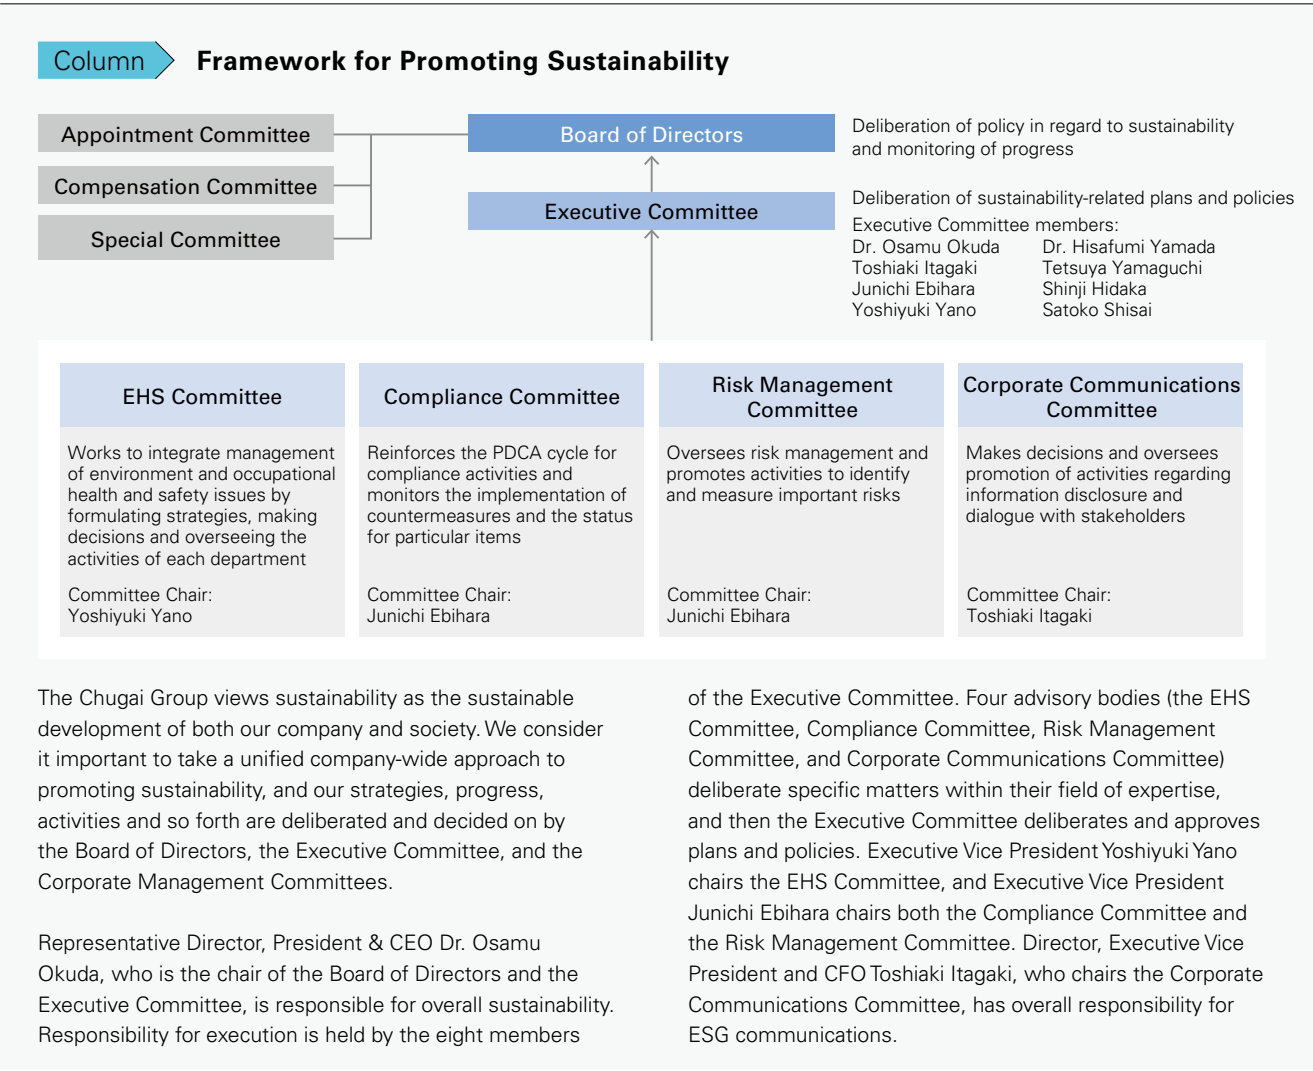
Column Framework for Promoting Sustainability

Appointment Committee

Compensation Committee

Special Committee

Board of Directors

Deliberation of policy in regard to sustainability and monitoring of progress

Executive Committee

Deliberation of sustainability-related plans and policies

Executive Committee members:
Dr. Osamu Okuda
Toshiaki Itagaki
Junichi Ebihara
Yoshiyuki Yano
Dr. Hisafumi Yamada
Tetsuya Yamaguchi
Shinji Hidaka
Satoko Shisai

EHS Committee

Works to integrate management of environment and occupational health and safety issues by formulating strategies, making decisions and overseeing the activities of each department

Committee Chair:
Yoshiyuki Yano

Compliance Committee

Reinforces the PDCA cycle for compliance activities and monitors the implementation of countermeasures and the status for particular items

Committee Chair:
Junichi Ebihara

Risk Management Committee

Oversees risk management and promotes activities to identify and measure important risks

Committee Chair:
Junichi Ebihara

Corporate Communications Committee

Makes decisions and oversees promotion of activities regarding information disclosure and dialogue with stakeholders

Committee Chair:
Toshiaki Itagaki

The Chugai Group views sustainability as the sustainable development of both our company and society. We consider it important to take a unified company-wide approach to promoting sustainability, and our strategies, progress, activities and so forth are deliberated and decided on by the Board of Directors, the Executive Committee, and the Corporate Management Committees.

Representative Director, President & CEO Dr. Osamu Okuda, who is the chair of the Board of Directors and the Executive Committee, is responsible for overall sustainability. Responsibility for execution is held by the eight members of the Executive Committee. Four advisory bodies (the EHS Committee, Compliance Committee, Risk Management Committee, and Corporate Communications Committee) deliberate specific matters within their field of expertise, and then the Executive Committee deliberates and approves plans and policies. Executive Vice President Yoshiyuki Yano chairs the EHS Committee, and Executive Vice President Junichi Ebihara chairs both the Compliance Committee and the Risk Management Committee. Director, Executive Vice President and CFO Toshiaki Itagaki, who chairs the Corporate Communications Committee, has overall responsibility for ESG communications.